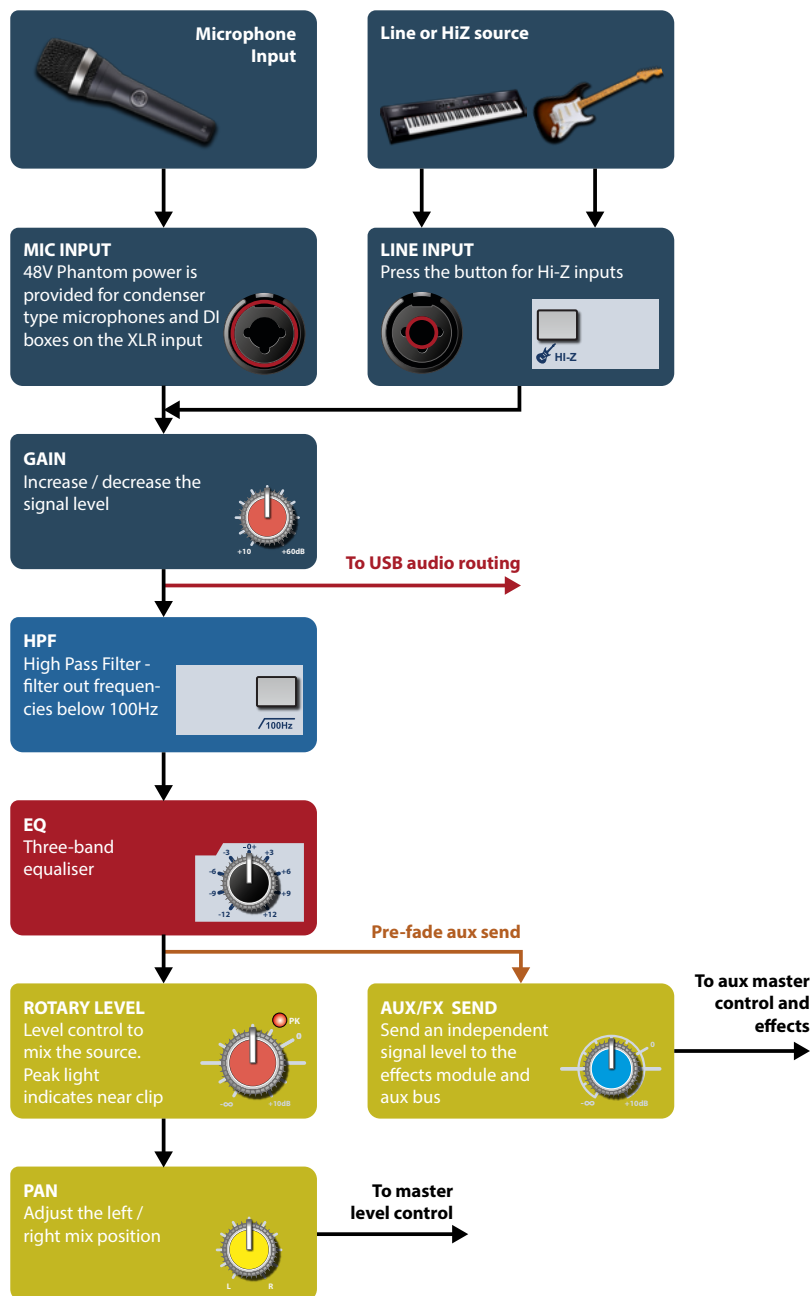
Microphone Input

Line or HiZ source

MIC INPUT
48V Phantom power is provided for condenser type microphones and DI boxes on the XLR input

LINE INPUT
Press the button for Hi-Z inputs

HI-Z

GAIN
Increase / decrease the signal level

+10 +60dB

To USB audio routing

HPF
High Pass Filter - filter out frequencies below 100Hz

100Hz

EQ
Three-band equaliser

-3 -0+ +3 -6 +6 -9 +9 -12 +12

Pre-fade aux send

ROTARY LEVEL
Level control to mix the source. Peak light indicates near clip

PK 0 -∞ +10dB

AUX/FX SEND
Send an independent signal level to the effects module and aux bus

0 -∞ +10dB

To aux master control and effects

PAN
Adjust the left / right mix position

L R

To master level control